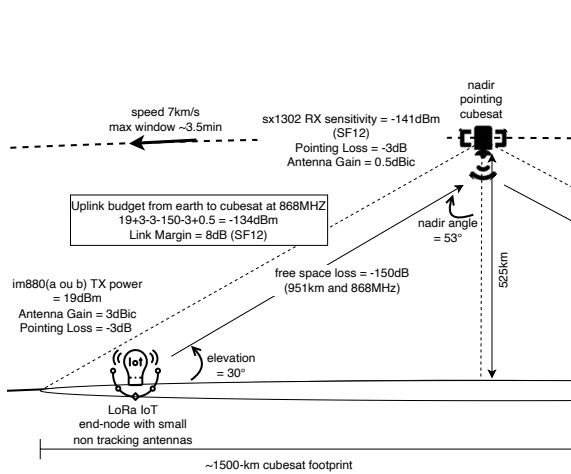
nadir pointing cubesat

speed 7km/s
max window ~3.5min

sx1302 RX sensitivity = -141dBm (SF12)
Pointing Loss = -3dB
Antenna Gain = 0.5dBic

Uplink budget from earth to cubesat at 868MHZ
19+3-3-150-3+0.5 = -134dBm
Link Margin = 8dB (SF12)

nadir angle = 53°

525km

im880(a ou b) TX power = 19dBm
Antenna Gain = 3dBic
Pointing Loss = -3dB

free space loss = -150dB (951km and 868MHz)

elevation = 30°

IoT

LoRa IoT end-node with small non tracking antennas

~1500-km cubesat footprint